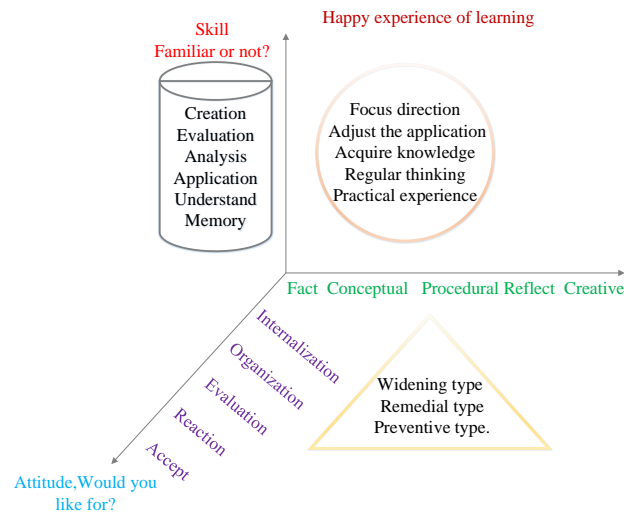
Skill
Familiar or not?

Happy experience of learning

Creation
Evaluation
Analysis
Application
Understand
Memory

Focus direction
Adjust the application
Acquire knowledge
Regular thinking
Practical experience

Fact Conceptual Procedural Reflect Creative

Internalization
Organization
Evaluation
Reaction
Accept

Widening type
Remedial type
Preventive type.

Attitude,Would you like for?